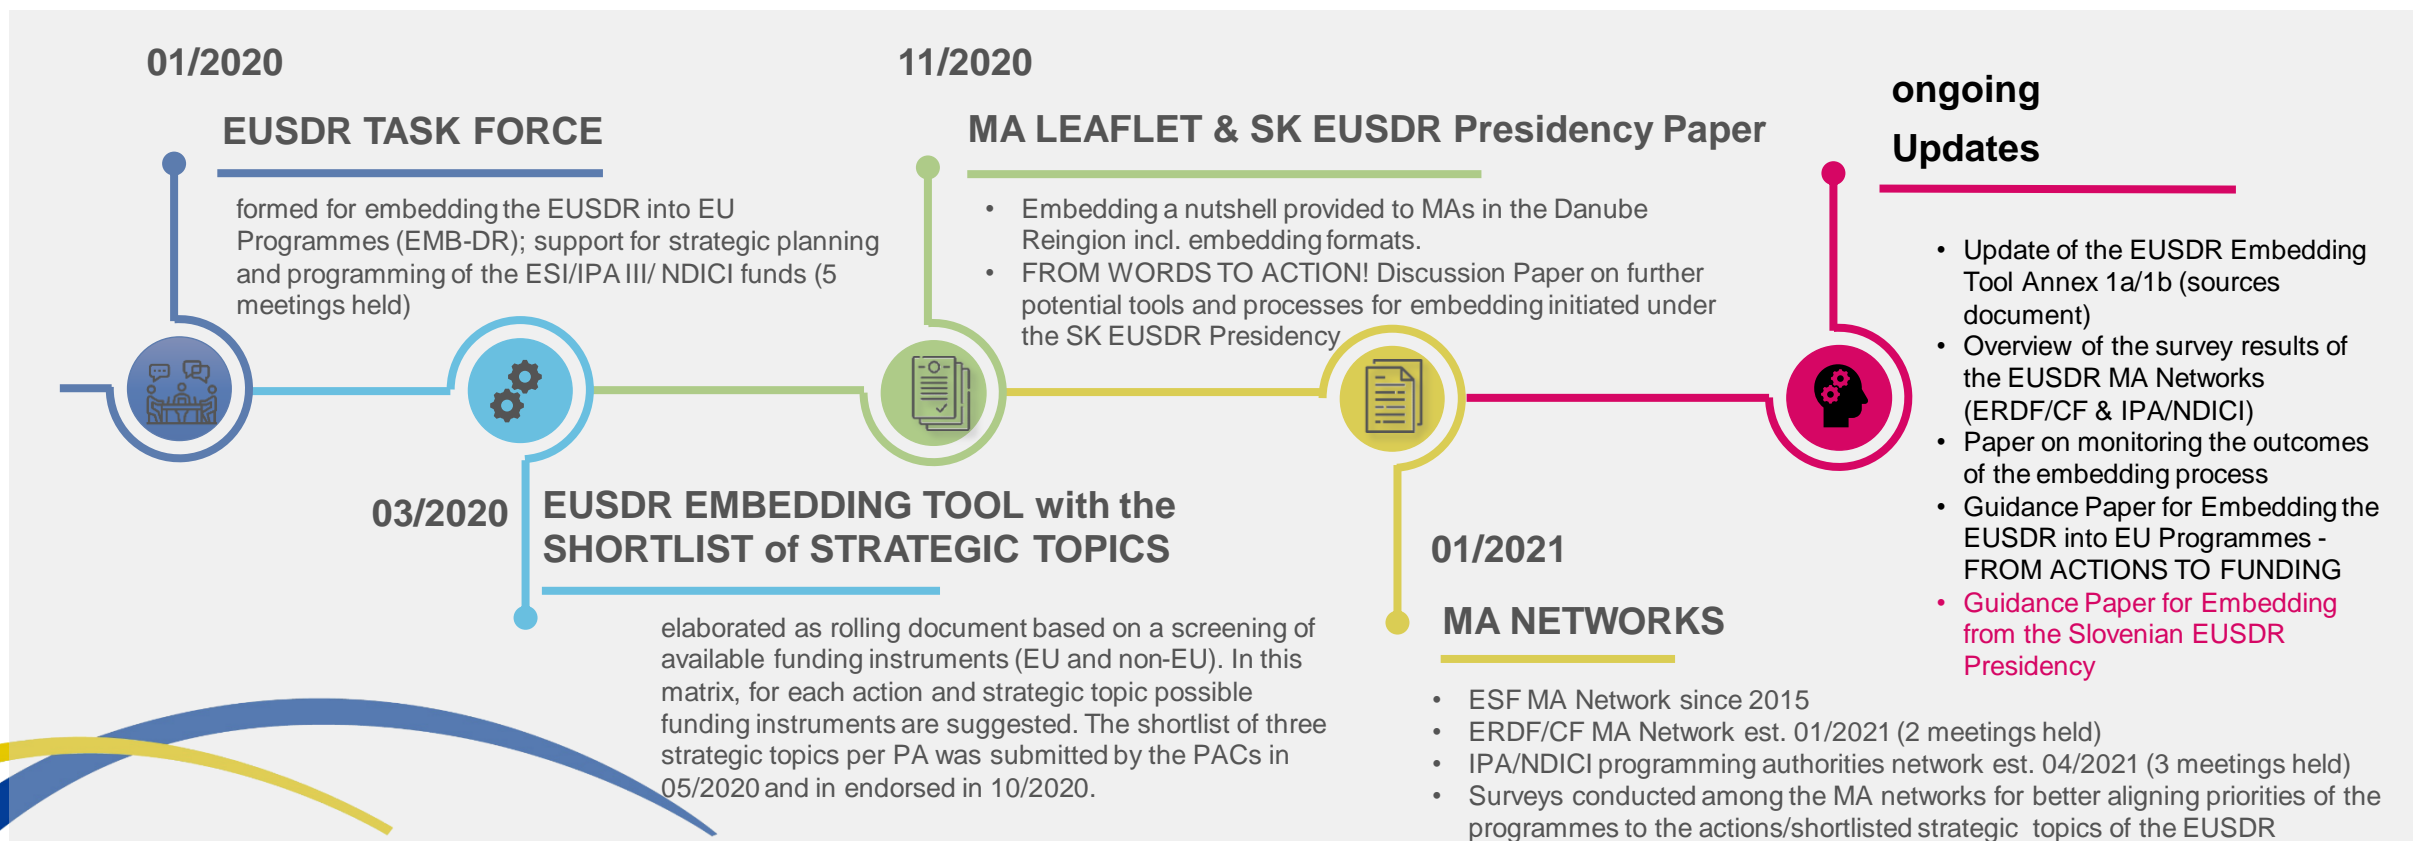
01/2020

EUSDR TASK FORCE

formed for embedding the EUSDR into EU Programmes (EMB-DR); support for strategic planning and programming of the ESI/IPA III/ NDICI funds (5 meetings held)

11/2020

MA LEAFLET & SK EUSDR Presidency Paper

• Embedding a nutshell provided to MAs in the Danube Reingion incl. embedding formats.
• FROM WORDS TO ACTION! Discussion Paper on further potential tools and processes for embedding initiated under the SK EUSDR Presidency

ongoing

Updates

• Update of the EUSDR Embedding Tool Annex 1a/1b (sources document)
• Overview of the survey results of the EUSDR MA Networks (ERDF/CF & IPA/NDICI)
• Paper on monitoring the outcomes of the embedding process
• Guidance Paper for Embedding the EUSDR into EU Programmes - FROM ACTIONS TO FUNDING
• Guidance Paper for Embedding from the Slovenian EUSDR Presidency

03/2020

EUSDR EMBEDDING TOOL with the SHORTLIST of STRATEGIC TOPICS

elaborated as rolling document based on a screening of available funding instruments (EU and non-EU). In this matrix, for each action and strategic topic possible funding instruments are suggested. The shortlist of three strategic topics per PA was submitted by the PACs in 05/2020 and in endorsed in 10/2020.

01/2021

MA NETWORKS

• ESF MA Network since 2015
• ERDF/CF MA Network est. 01/2021 (2 meetings held)
• IPA/NDICI programming authorities network est. 04/2021 (3 meetings held)
• Surveys conducted among the MA networks for better aligning priorities of the programmes to the actions/shortlisted strategic topics of the EUSDR